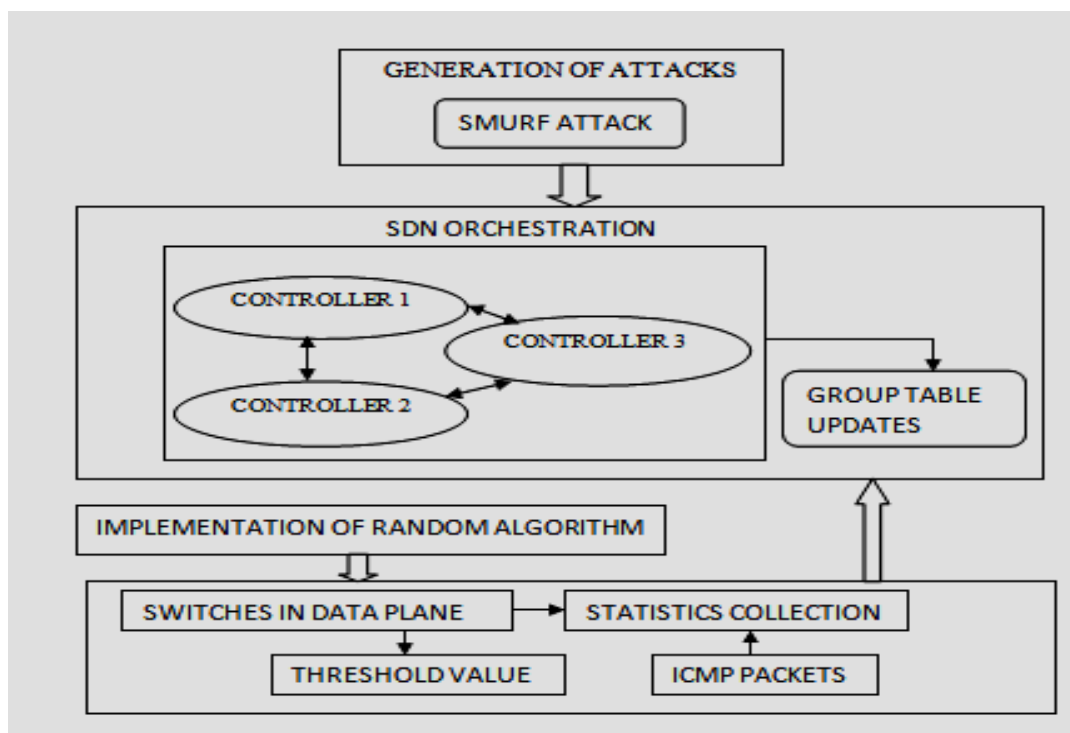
GENERATION OF ATTACKS

SMURF ATTACK

SDN ORCHESTRATION

CONTROLLER 1

CONTROLLER 3

CONTROLLER 2

GROUP TABLE UPDATES

IMPLEMENTATION OF RANDOM ALGORITHM

SWITCHES IN DATA PLANE

STATISTICS COLLECTION

THRESHOLD VALUE

ICMP PACKETS